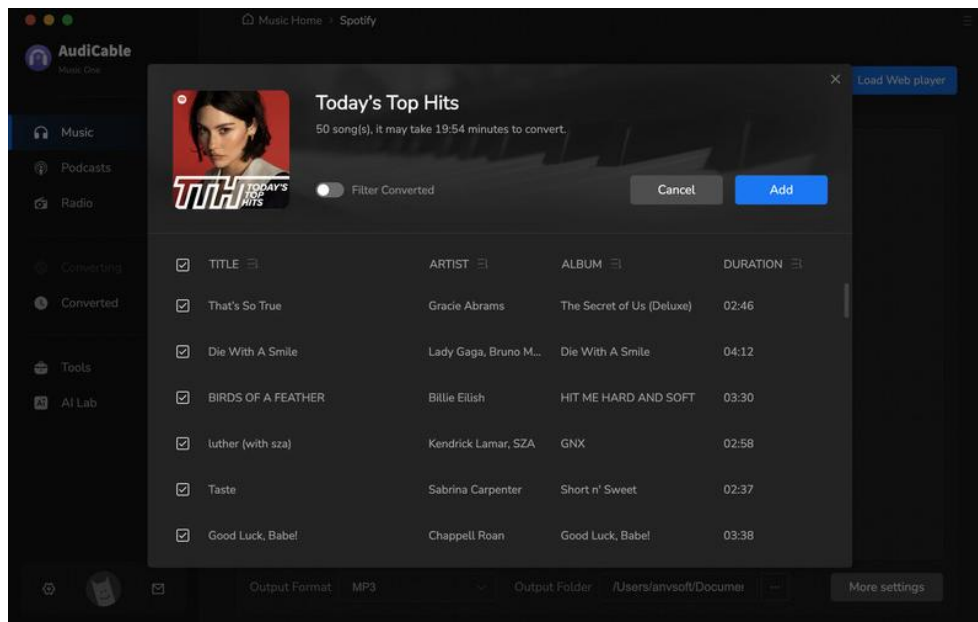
Music Home > Spotify

AudiCable
Music One

Load Web player

Music
Podcasts
Radio

Converting
Converted

Tools
AI Lab

TTH TODAY'S TOP HITS

Today's Top Hits
50 song(s), it may take 19:54 minutes to convert.

Filter Converted

Cancel
Add

| | TITLE | ARTIST | ALBUM | DURATION |
|---|---|---|---|---|
| ☑ | That's So True | Gracie Abrams | The Secret of Us (Deluxe) | 02:46 |
| ☑ | Die With A Smile | Lady Gaga, Bruno M... | Die With A Smile | 04:12 |
| ☑ | BIRDS OF A FEATHER | Billie Eilish | HIT ME HARD AND SOFT | 03:30 |
| ☑ | luther (with sza) | Kendrick Lamar, SZA | GNX | 02:58 |
| ☑ | Taste | Sabrina Carpenter | Short n' Sweet | 02:37 |
| ☑ | Good Luck, Babe! | Chappell Roan | Good Luck, Babe! | 03:38 |

Output Format MP3
Output Folder /Users/anvsoft/Documei
More settings